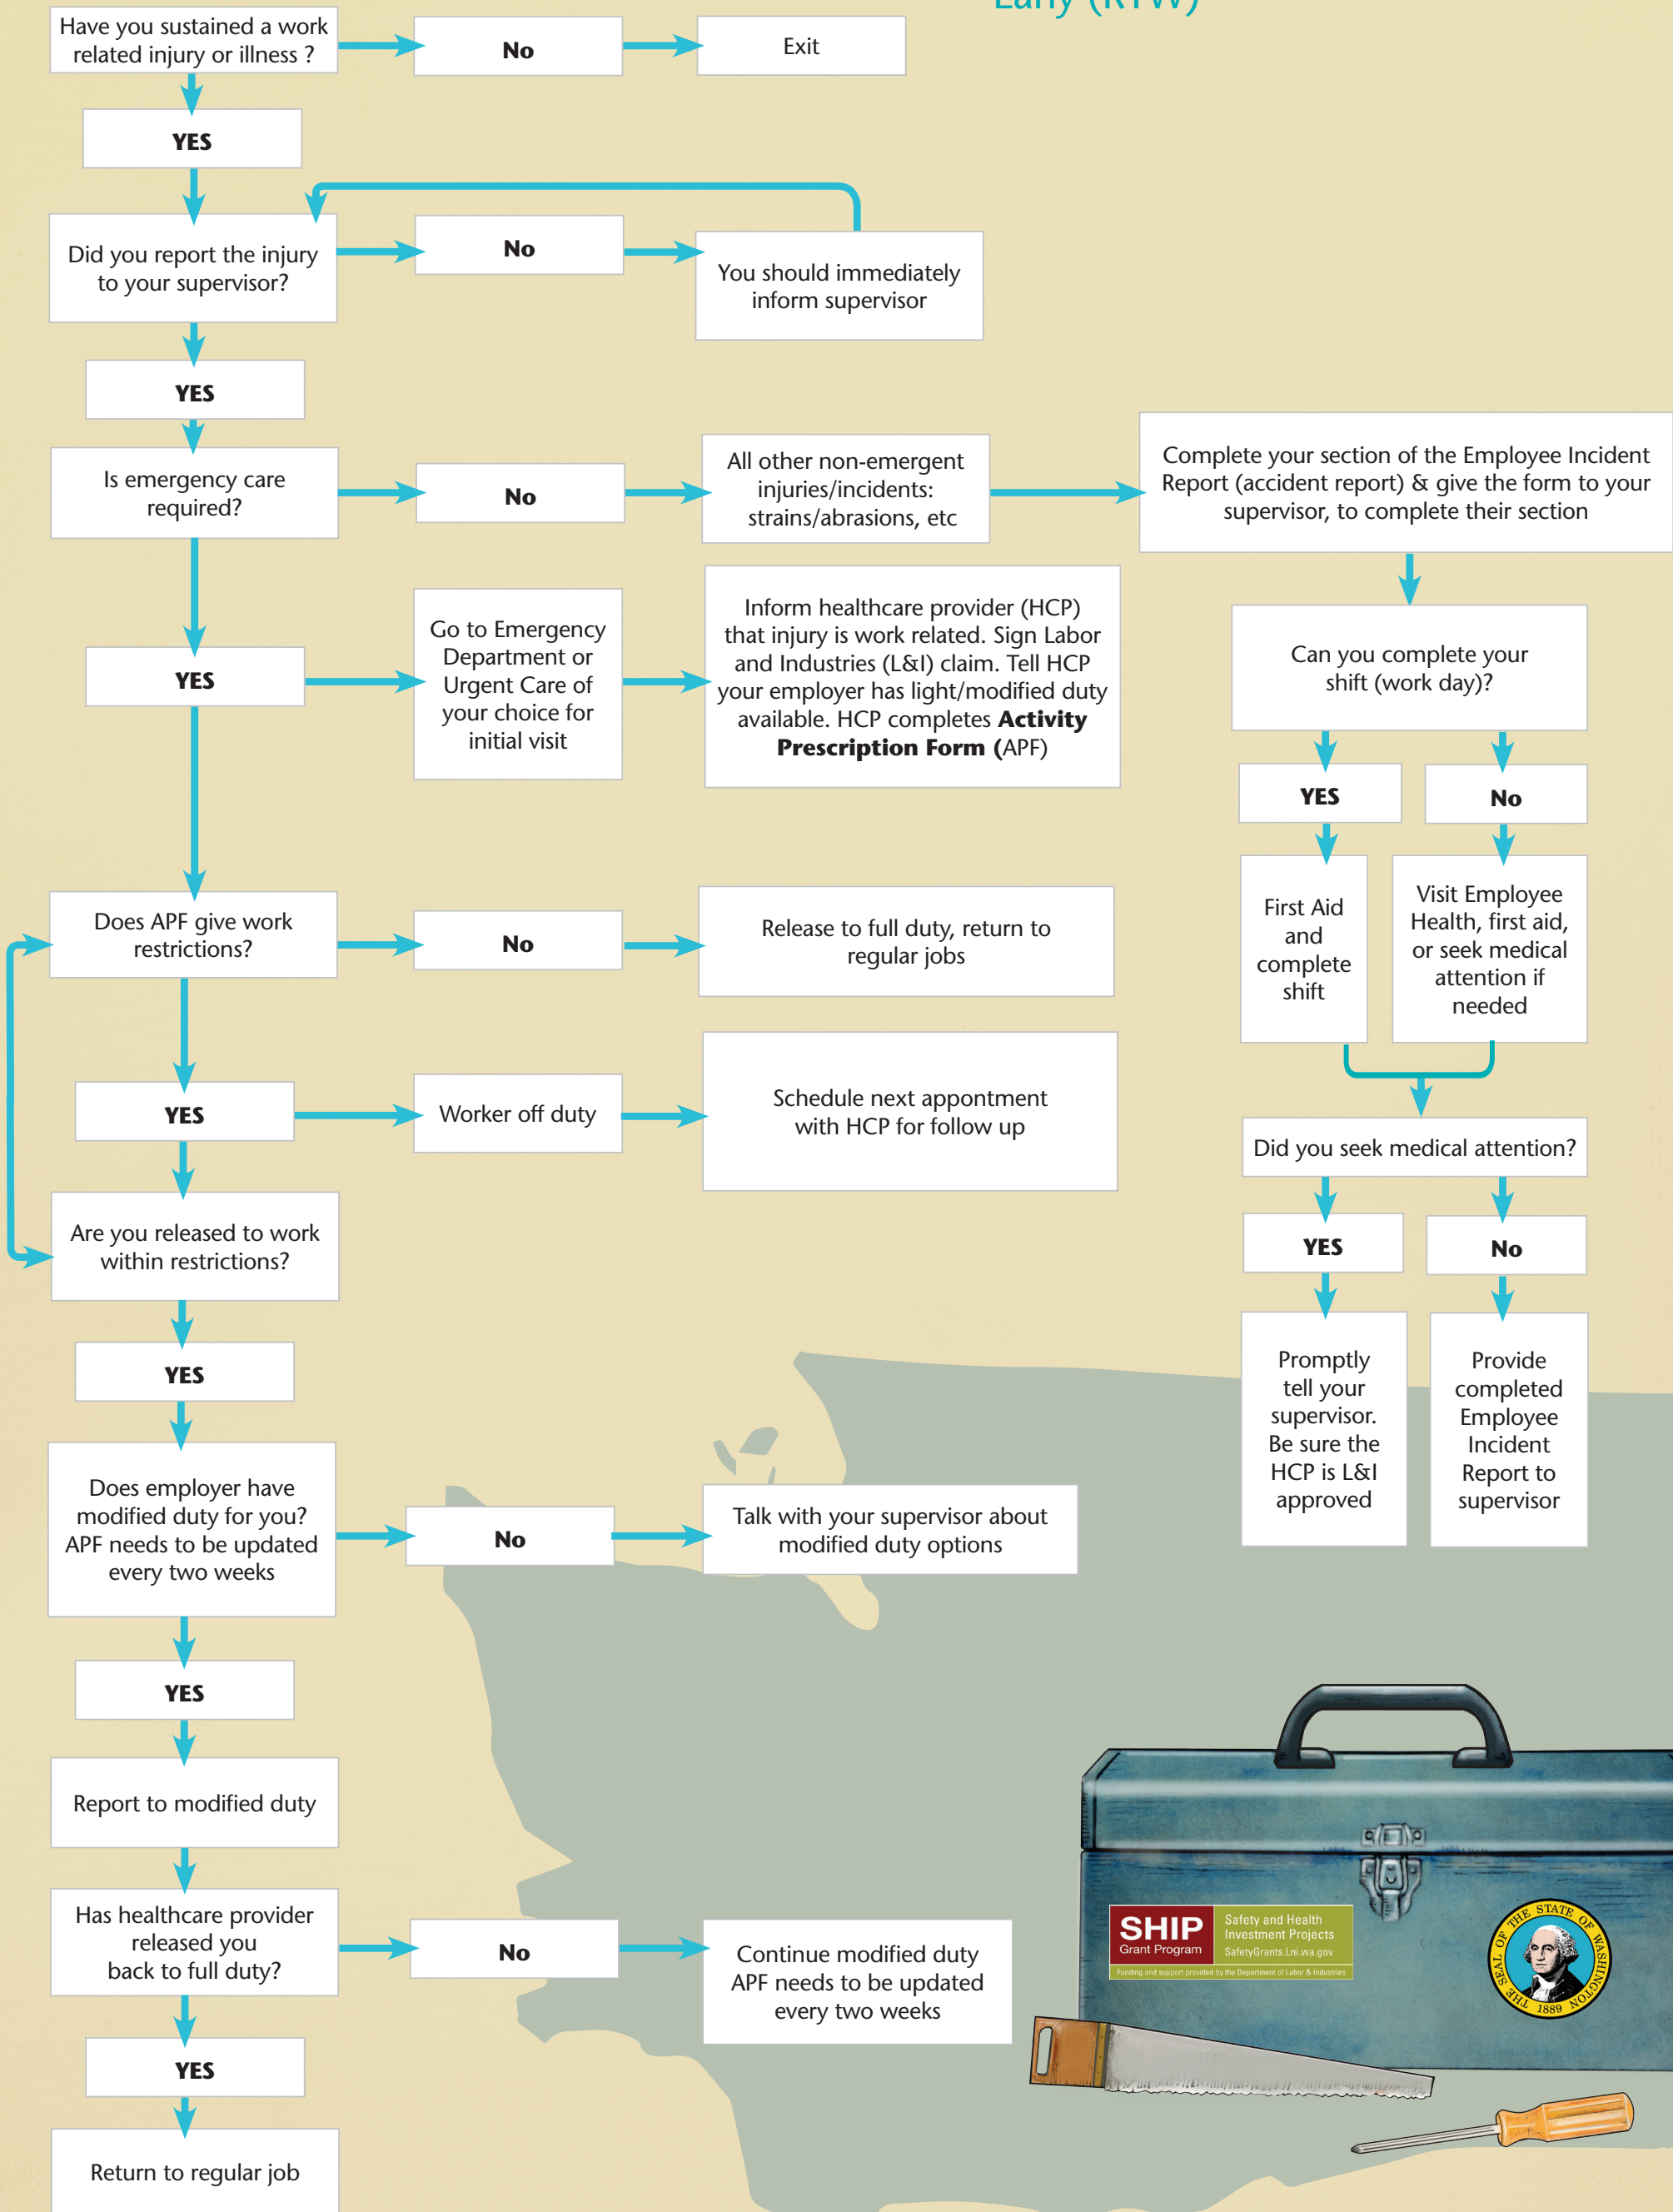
Early (RTW)

Have you sustained a work related injury or illness ?

No

Exit

YES

Did you report the injury to your supervisor?

No

You should immediately inform supervisor

YES

Is emergency care required?

No

All other non-emergent injuries/incidents: strains/abrasions, etc

Complete your section of the Employee Incident Report (accident report) & give the form to your supervisor, to complete their section

YES

Go to Emergency Department or Urgent Care of your choice for initial visit

Inform healthcare provider (HCP) that injury is work related. Sign Labor and Industries (L&I) claim. Tell HCP your employer has light/modified duty available. HCP completes **Activity Prescription Form** (APF)

Can you complete your shift (work day)?

YES

No

First Aid and complete shift

Visit Employee Health, first aid, or seek medical attention if needed

Does APF give work restrictions?

No

Release to full duty, return to regular jobs

YES

Worker off duty

Schedule next apptontment with HCP for follow up

Did you seek medical attention?

YES

No

Are you released to work within restrictions?

Promptly tell your supervisor. Be sure the HCP is L&I approved

Provide completed Employee Incident Report to supervisor

YES

Does employer have modified duty for you? APF needs to be updated every two weeks

No

Talk with your supervisor about modified duty options

YES

Report to modified duty

Has healthcare provider released you back to full duty?

No

Continue modified duty APF needs to be updated every two weeks

YES

Return to regular job

SHIP Grant Program Safety and Health Investment Projects SafetyGrants.Lni.wa.gov
Funding and support provided by the Department of Labor & Industries

THE SEAL OF THE STATE OF WASHINGTON 1889